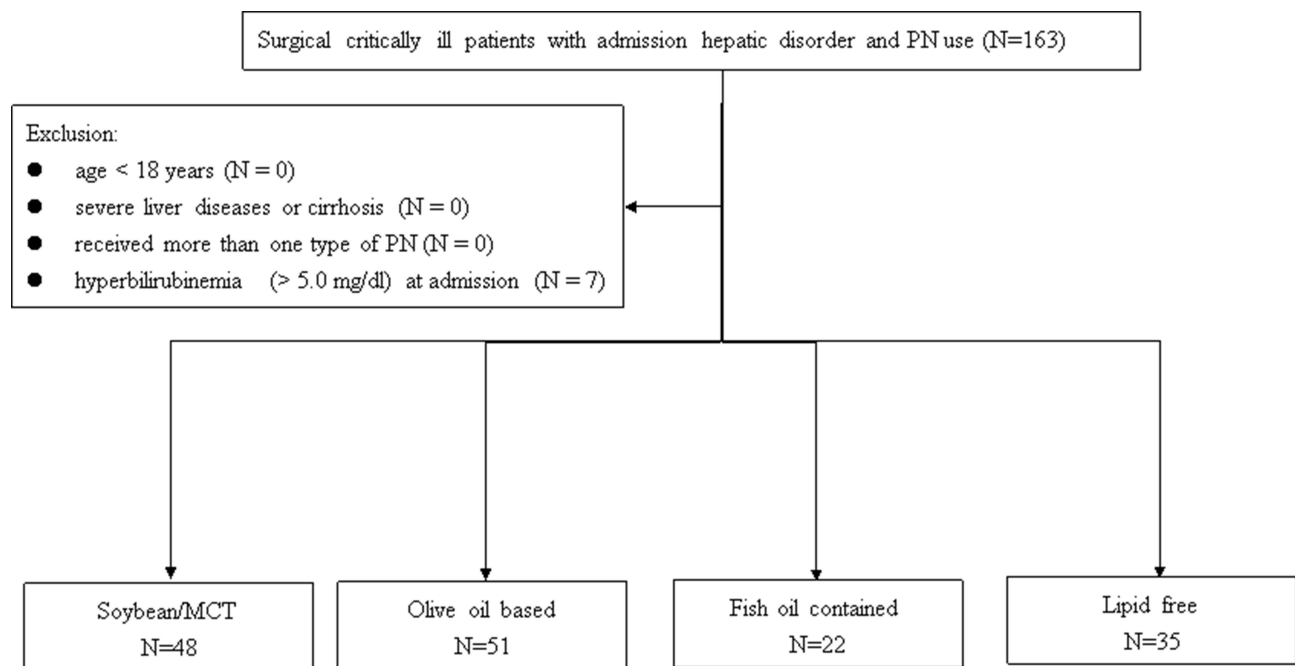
Surgical critically ill patients with admission hepatic disorder and PN use (N=163)

Exclusion:
- age < 18 years (N = 0)
- severe liver diseases or cirrhosis (N = 0)
- received more than one type of PN (N = 0)
- hyperbilirubinemia (> 5.0 mg/dl) at admission (N = 7)

Soybean/MCT
N=48

Olive oil based
N=51

Fish oil contained
N=22

Lipid free
N=35